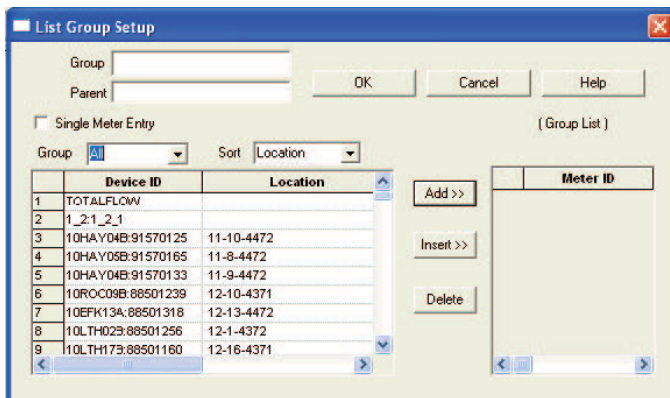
List Group Setup

Group

Parent

OK

Cancel

Help

Single Meter Entry

( Group List )

Group All

Sort Location

| | Device ID | Location |
|---|---|---|
| 1 | TOTALFLOW | |
| 2 | 1_2:1_2_1 | |
| 3 | 10HAY04B:91570125 | 11-10-4472 |
| 4 | 10HAY05B:91570165 | 11-8-4472 |
| 5 | 10HAY04B:91570133 | 11-9-4472 |
| 6 | 10ROC09B:88501239 | 12-10-4371 |
| 7 | 10EFK13A:88501318 | 12-13-4472 |
| 8 | 10LTH02B:88501256 | 12-1-4372 |
| 9 | 10LTH17B:88501160 | 12-16-4371 |

Add >>

Insert >>

Delete

| | Meter ID |
|---|---|